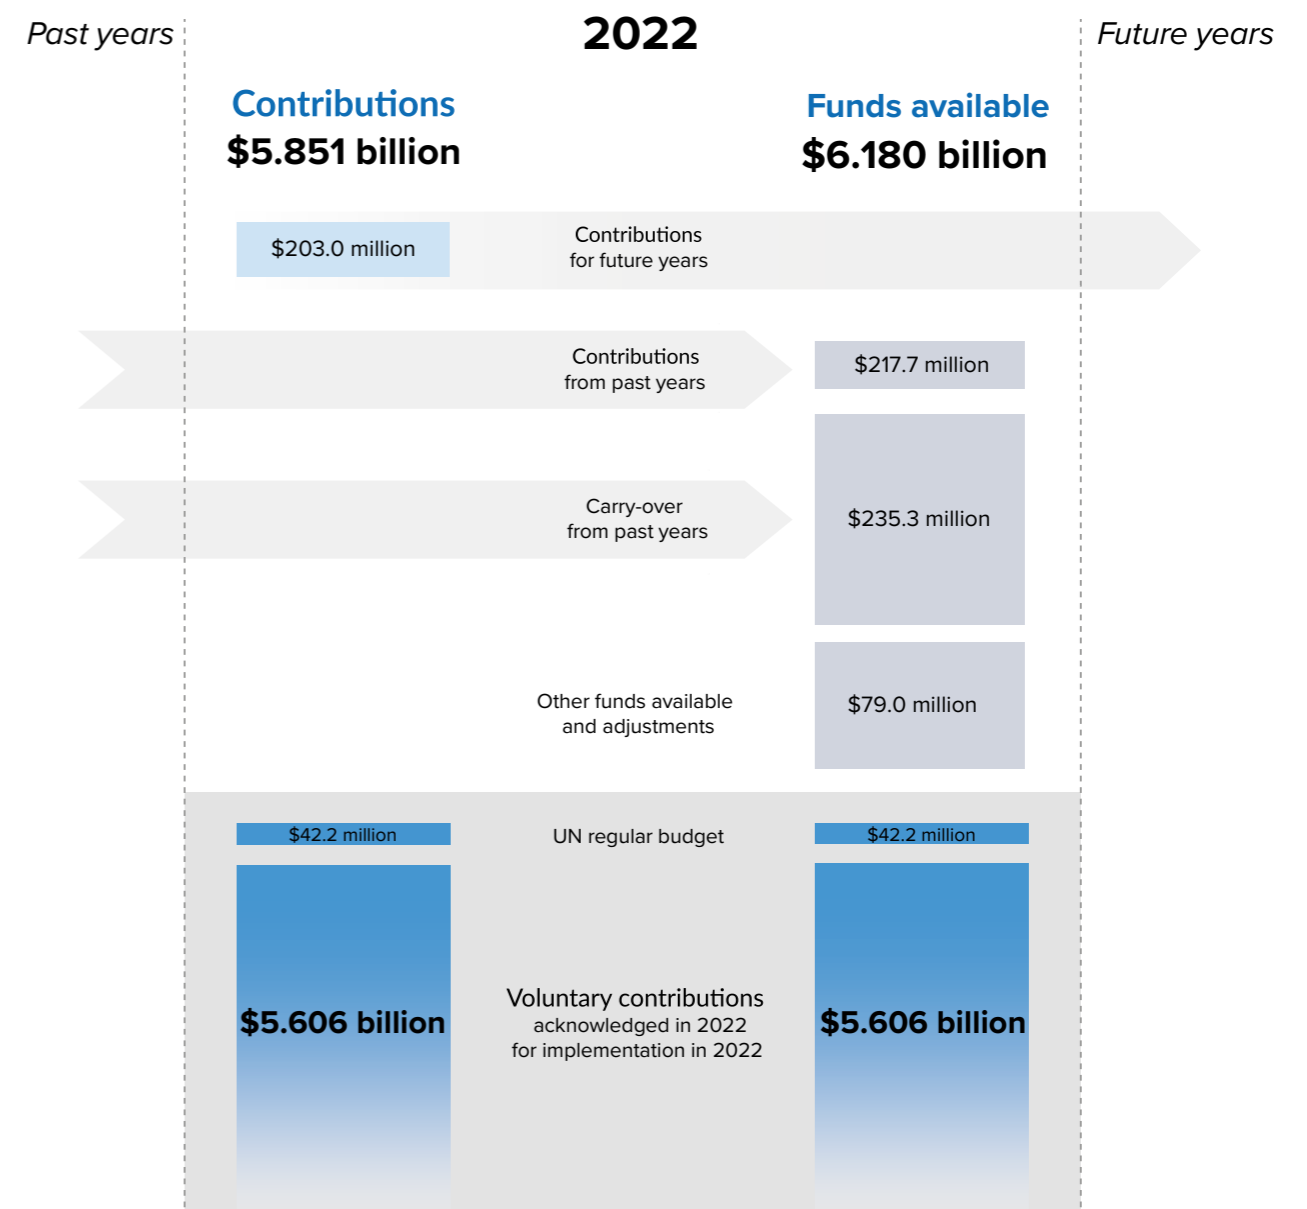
Past years

2022

Future years

Contributions
$5.851 billion

Funds available
$6.180 billion

$203.0 million

Contributions
for future years

Contributions
from past years

$217.7 million

Carry-over
from past years

$235.3 million

Other funds available
and adjustments

$79.0 million

$42.2 million

UN regular budget

$42.2 million

$5.606 billion

Voluntary contributions
acknowledged in 2022
for implementation in 2022

$5.606 billion